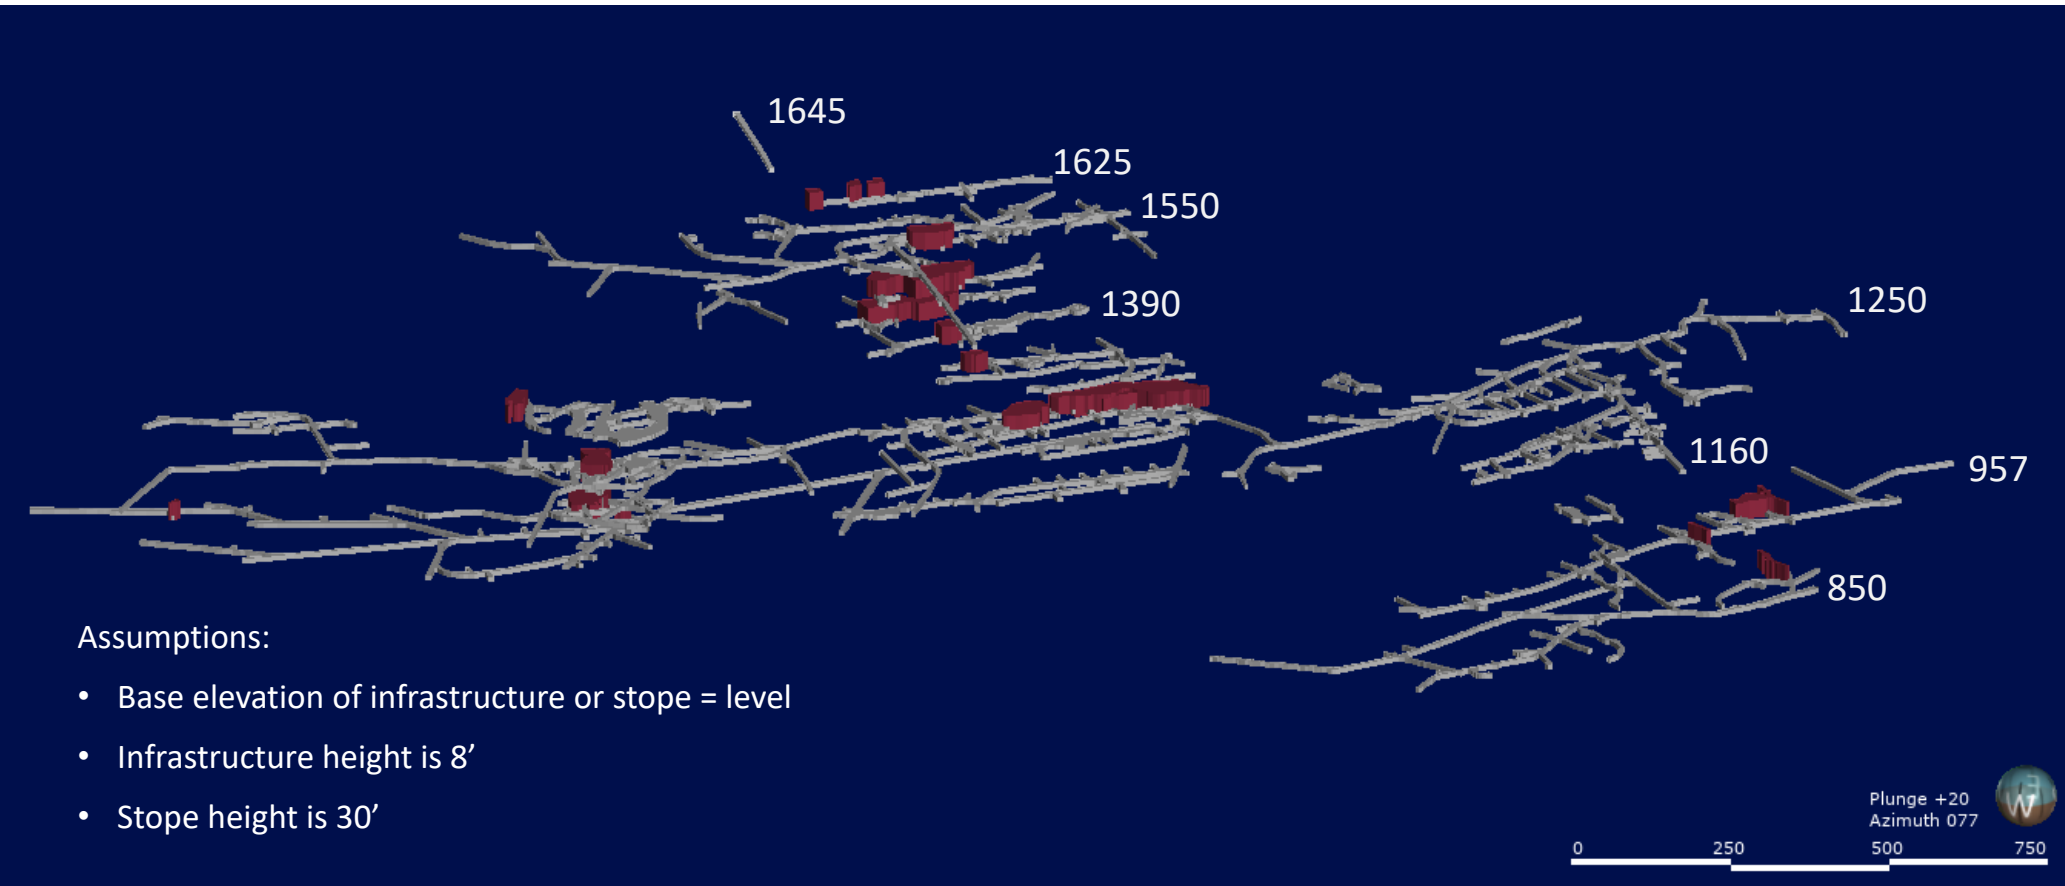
1645

1625

1550

1390

1250

1160

957

850

Assumptions:

• Base elevation of infrastructure or stope = level

• Infrastructure height is 8’

• Stope height is 30’

Plunge +20
Azimuth 077

W

0 250 500 750